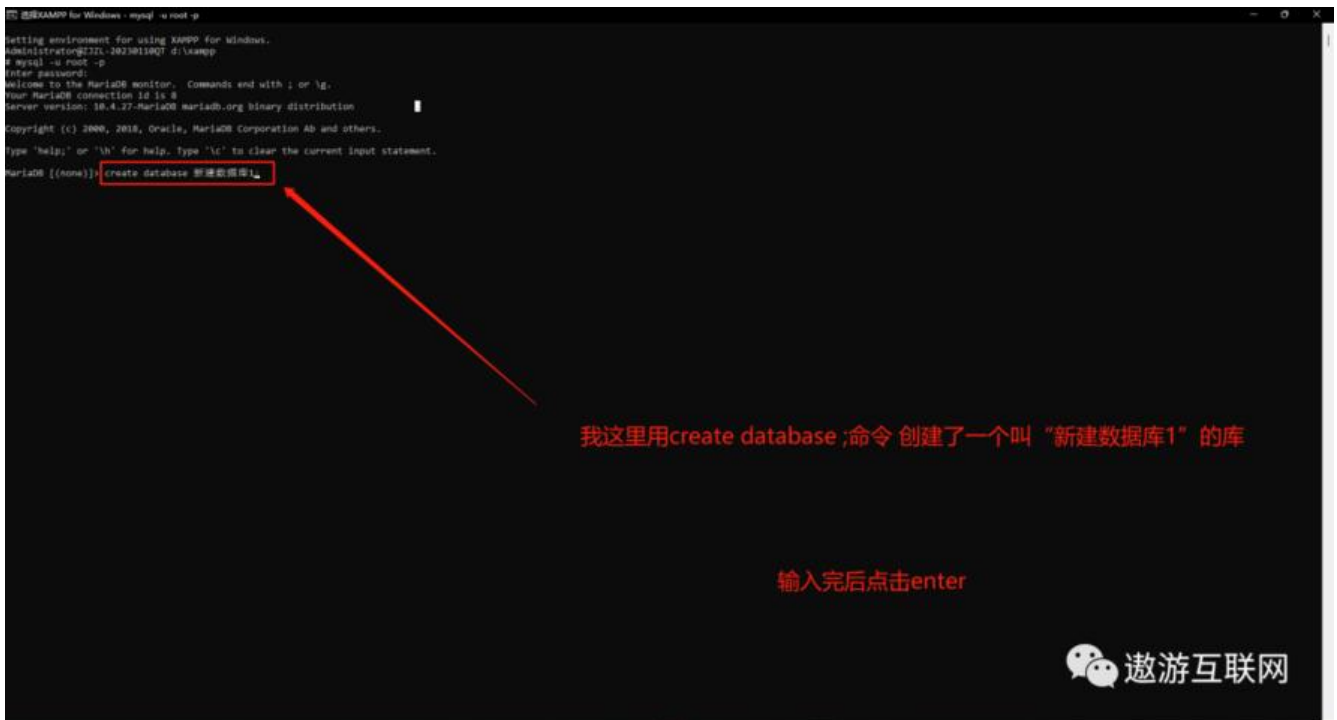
选择XAMPP for Windows - mysql -u root -p

Setting environment for using XAMPP for Windows.
Administrator@ZJZL-20230110QT d:\xampp
# mysql -u root -p
Enter password:
Welcome to the MariaDB monitor. Commands end with ; or \g.
Your MariaDB connection id is 8
Server version: 10.4.27-MariaDB mariadb.org binary distribution

Copyright (c) 2000, 2018, Oracle, MariaDB Corporation Ab and others.

Type 'help;' or '\h' for help. Type '\c' to clear the current input statement.

MariaDB [(none)]> create database 新建数据库1;

我这里用create database ;命令 创建了一个叫“新建数据库1”的库

输入完后点击enter

遨游互联网